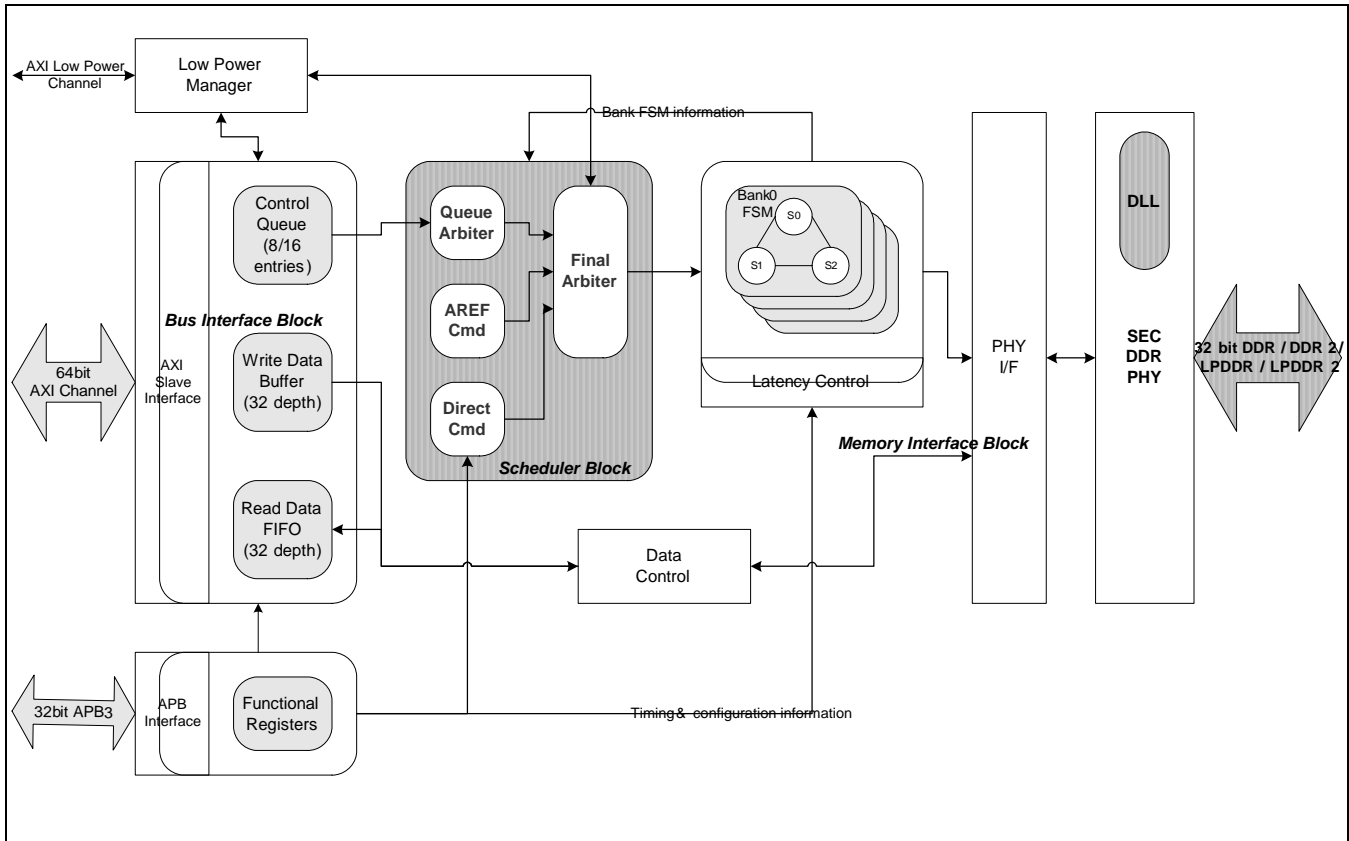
AXI Low Power Channel

Low Power Manager

Bank FSM information

Control Queue (8/16 entries)

Queue Arbiter

Final Arbiter

Bank0 FSM

S0

S1

S2

DLL

Bus Interface Block

AREF Cmd

64bit AXI Channel

AXI Slave Interface

Write Data Buffer (32 depth)

PHY I/F

SEC DDR PHY

32 bit DDR / DDR 2/ LPDDR / LPDDR 2

Latency Control

Direct Cmd

Scheduler Block

Memory Interface Block

Read Data FIFO (32 depth)

Data Control

32bit APB3

APB Interface

Functional Registers

Timing& configuration information